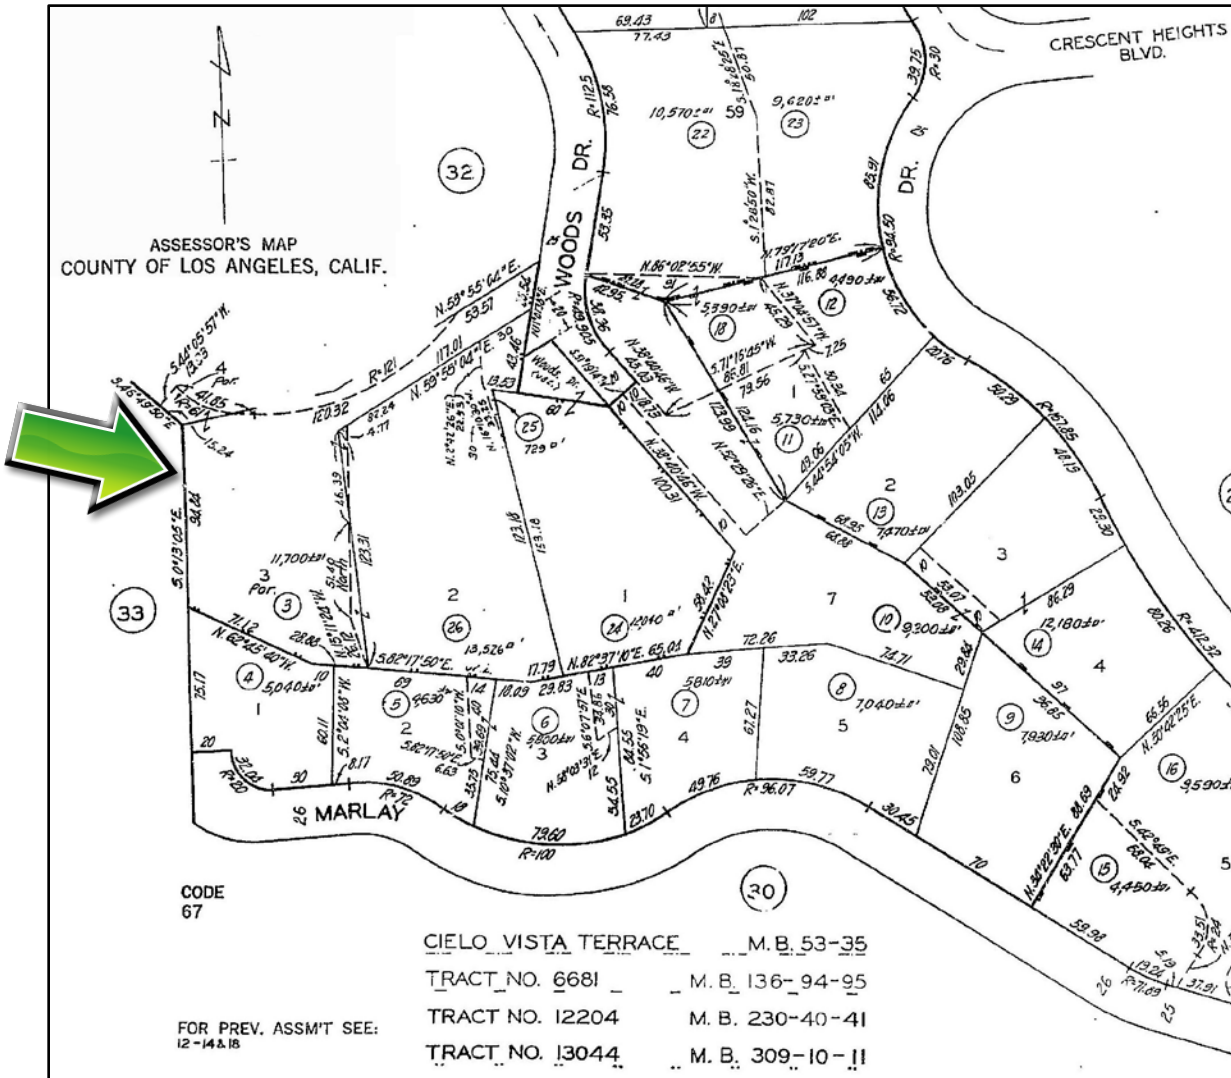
N

ASSESSOR'S MAP
COUNTY OF LOS ANGELES, CALIF.

CRESCENT HEIGHTS BLVD.

WOODS DR.

DR.

32

33

30

69.43
77.43
102
R=112.5
76.58
10,570±sf
59
9,620±sf
22
23
39.75
R=30
85.91
R=94.50

N.58°55'04"E.
53.57
117.01
R=121
120.32
N.59°55'04"E.
N.86°02'55"W.
5,390±sf
18
116.88
4,490±sf
12
N.79°17'20"E.
117.13
5,730±sf
11
25
7290'
4
Por.
3
Por.
11,700±sf
3
2
26
13,526sf
1
24
12,040sf
60
7
2
13
7,470±sf
3
10
9,300±sf
12,180±sf
14
4
R=412.32
20.76
50.29
R=157.85
40.19
103.05
22.30
86.29
80.26
65.56
N.30°42'25"E.

N.62°45'40"W.
71.12
28.88
S.82°17'50"E.
17.79
N.82°37'10"E.
65.01
72.26
33.26
74.71
4
5,040±sf
1
5
4,630±sf
2
6
5,800±sf
3
7
5,810±sf
4
8
7,040±sf
5
9
7,930±sf
6
16
9,590±sf
15
4,450±sf
5

75.17
60.11
20
R=20
37.04
30
8.17
50.89
R=72
26
MARLAY
18
79.60
R=100
23.70
49.76
R=96.07
59.77
30.45
70
59.98
26
13.24
R=71.69
37.91
25

S.0°13'05"E.
94.64
15.24
S.44°05'57"W.
S.46°49'50"E.
41.05
13.35

CODE
67

CIELO VISTA TERRACE M.B. 53-35
TRACT NO. 6681 M.B. 136-94-95
TRACT NO. 12204 M.B. 230-40-41
TRACT NO. 13044 M.B. 309-10-11

FOR PREV. ASSM'T SEE:
12-14&18